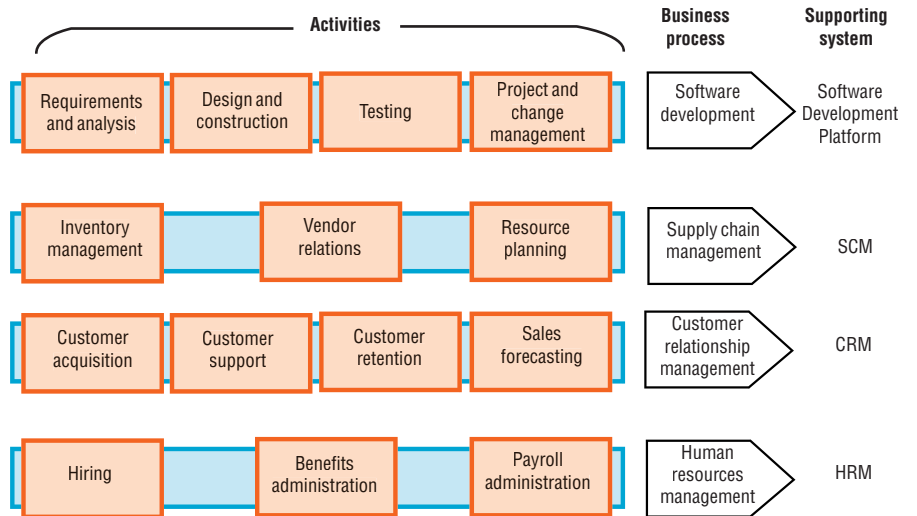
Activities

Business process

Supporting system

| Requirements and analysis | Design and construction | Testing | Project and change management | Software development | Software Development Platform |
|---|---|---|---|---|---|
| Inventory management | Vendor relations | Resource planning | | Supply chain management | SCM |
| Customer acquisition | Customer support | Customer retention | Sales forecasting | Customer relationship management | CRM |
| Hiring | Benefits administration | Payroll administration | | Human resources management | HRM |